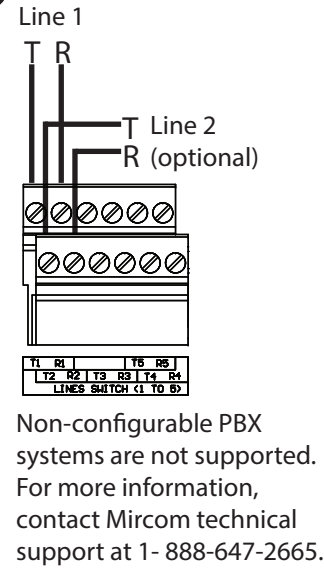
Line 1

T R

T Line 2

R (optional)

T1 R1 T5 R5
T2 R2 T3 R3 T4 R4
LINES SWITCH (1 TO 5)

Non-configurable PBX systems are not supported. For more information, contact Mircom technical support at 1- 888-647-2665.